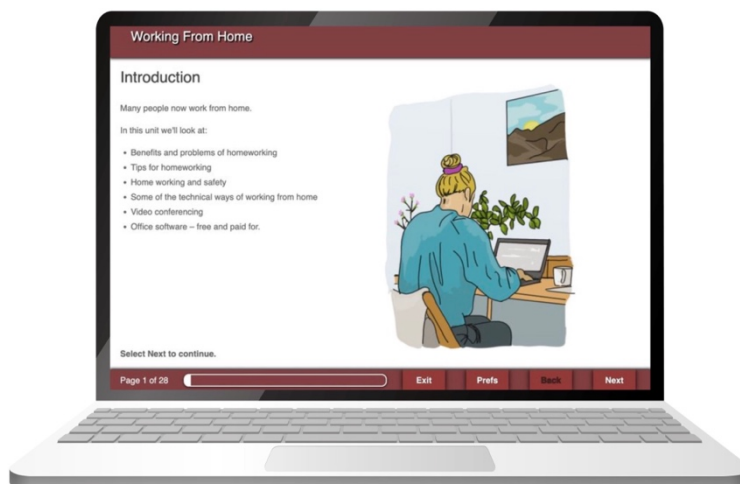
Working From Home

Introduction

Many people now work from home.

In this unit we'll look at:

- Benefits and problems of homeworking
- Tips for homeworking
- Home working and safety
- Some of the technical ways of working from home
- Video conferencing
- Office software – free and paid for.

Select Next to continue.

Page 1 of 28

Exit

Prefs

Back

Next